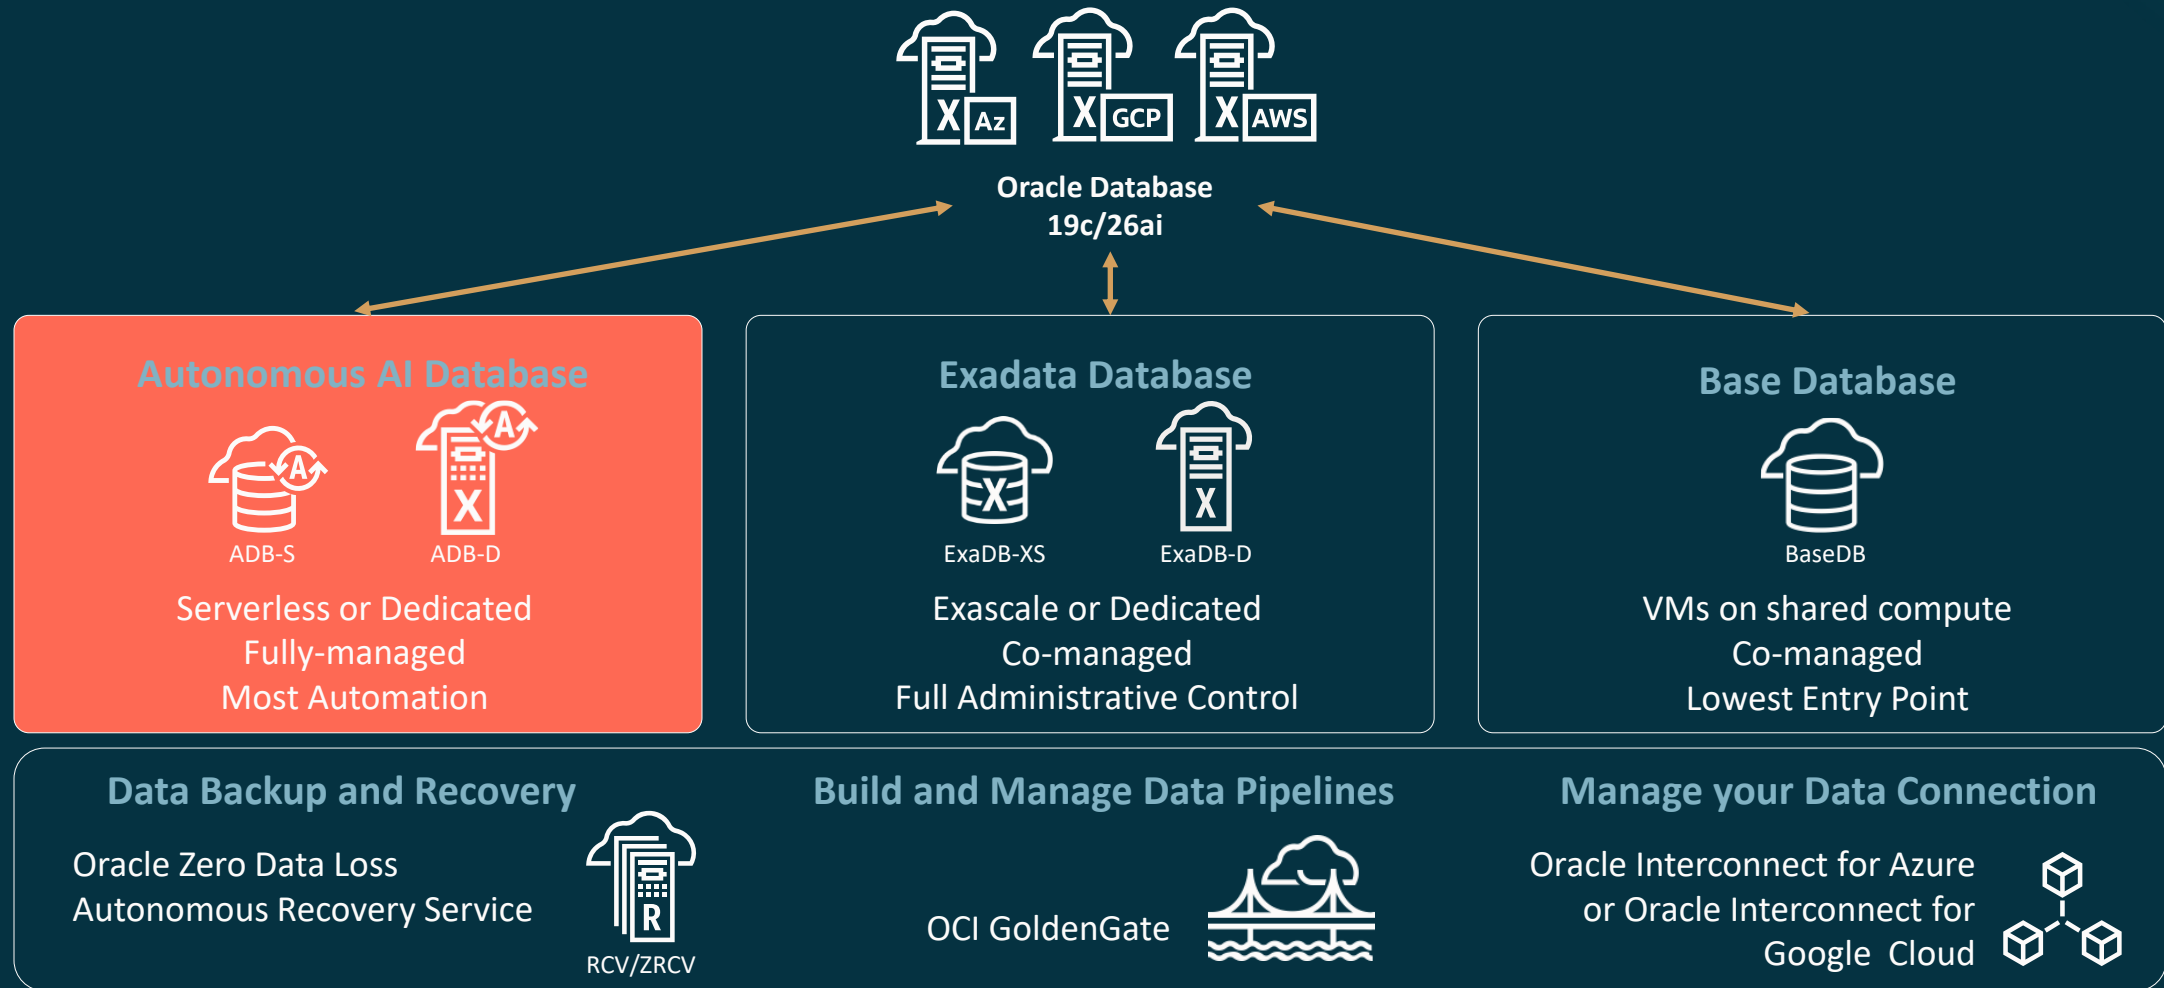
X Az
X GCP
X AWS

Oracle Database
19c/26ai

Autonomous AI Database
ADB-S
ADB-D
Serverless or Dedicated
Fully-managed
Most Automation

Exadata Database
ExaDB-XS
ExaDB-D
Exascale or Dedicated
Co-managed
Full Administrative Control

Base Database
BaseDB
VMs on shared compute
Co-managed
Lowest Entry Point

Data Backup and Recovery
Oracle Zero Data Loss
Autonomous Recovery Service
R
RCV/ZRCV

Build and Manage Data Pipelines
OCI GoldenGate

Manage your Data Connection
Oracle Interconnect for Azure
or Oracle Interconnect for
Google Cloud